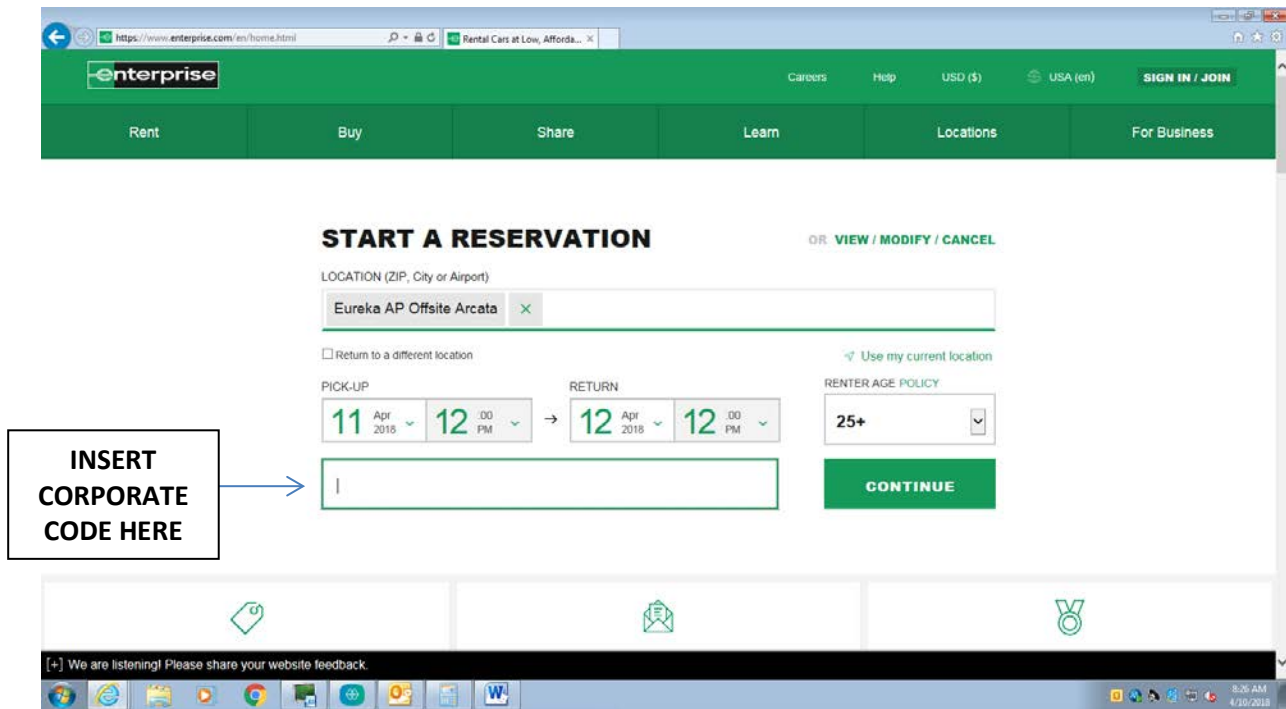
https://www.enterprise.com/en/home.html
Rental Cars at Low, Afforda...

enterprise

Careers Help USD ($) USA (en) SIGN IN / JOIN

Rent Buy Share Learn Locations For Business

START A RESERVATION

OR VIEW / MODIFY / CANCEL

LOCATION (ZIP, City or Airport)

Eureka AP Offsite Arcata ×

Return to a different location

Use my current location

PICK-UP

11 Apr 2018 12 :00 PM

RETURN

12 Apr 2018 12 :00 PM

RENTER AGE POLICY

25+

INSERT CORPORATE CODE HERE

CONTINUE

[+] We are listening! Please share your website feedback.

8:26 AM
4/10/2018